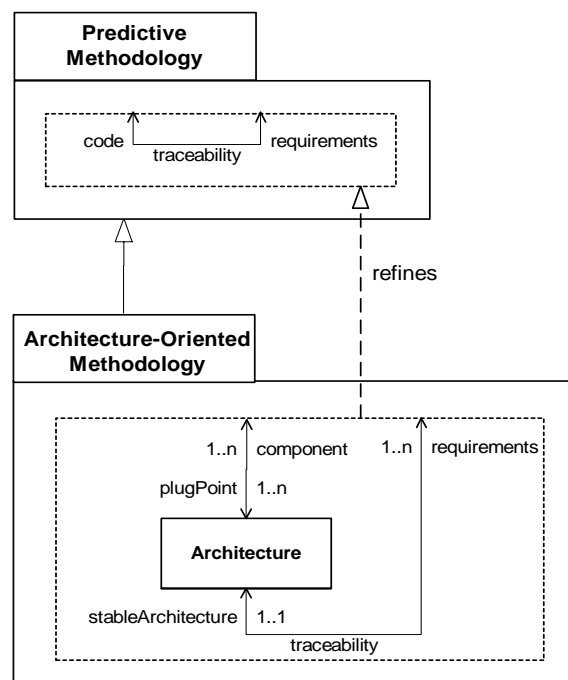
Predictive Methodology

code traceability requirements

refines

Architecture-Oriented Methodology

1..n component 1..n requirements

plugPoint 1..n

Architecture

stableArchitecture 1..1

traceability